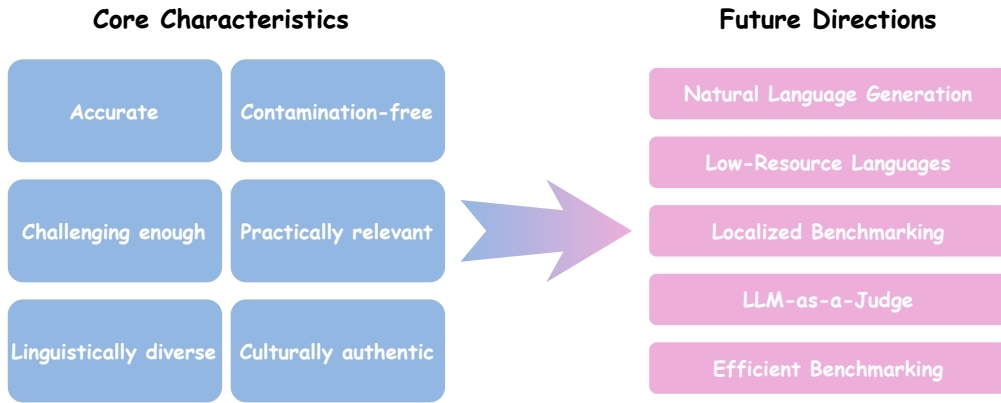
Core Characteristics

Accurate

Contamination-free

Challenging enough

Practically relevant

Linguistically diverse

Culturally authentic

Future Directions

Natural Language Generation

Low-Resource Languages

Localized Benchmarking

LLM-as-a-Judge

Efficient Benchmarking